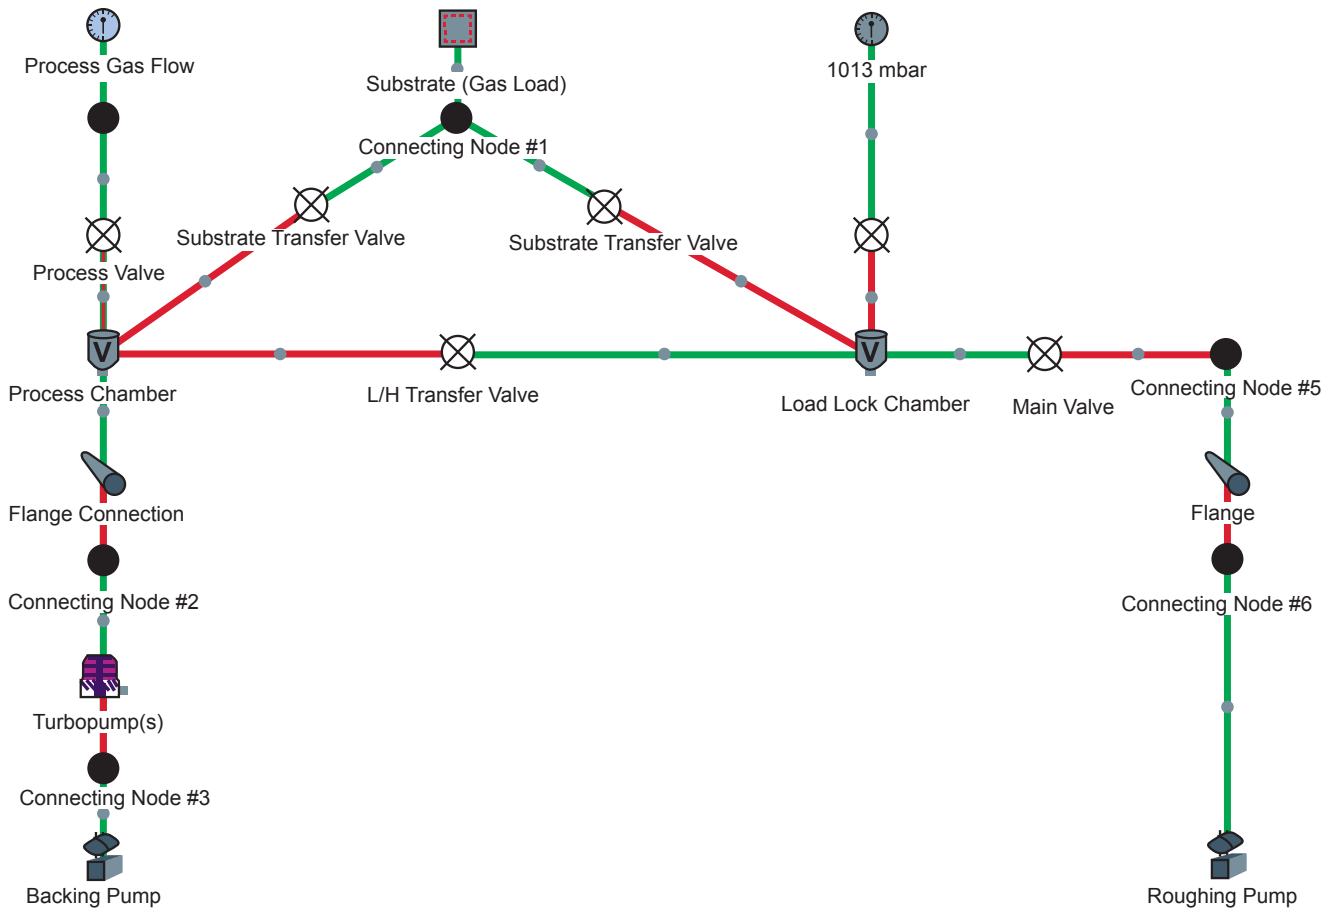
Process Gas Flow

Substrate (Gas Load)

1013 mbar

Connecting Node #1

Substrate Transfer Valve

Substrate Transfer Valve

Process Valve

Process Chamber

L/H Transfer Valve

Load Lock Chamber

Main Valve

Connecting Node #5

Flange Connection

Flange

Connecting Node #2

Connecting Node #6

Turbopump(s)

Connecting Node #3

Backing Pump

Roughing Pump